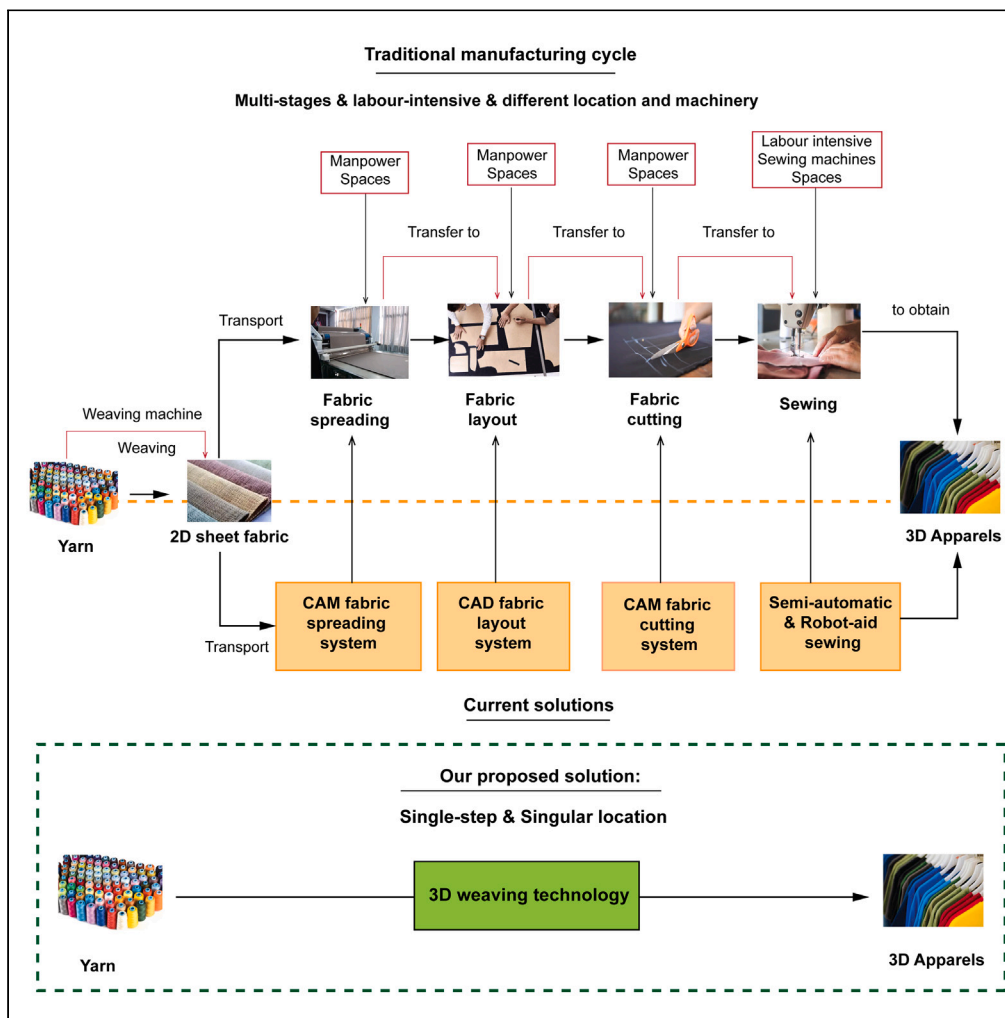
Traditional manufacturing cycle

Multi-stages & labour-intensive & different location and machinery

Manpower Spaces

Manpower Spaces

Manpower Spaces

Labour intensive Sewing machines Spaces

Transfer to

Transfer to

Transfer to

Transport

to obtain

Fabric spreading

Fabric layout

Fabric cutting

Sewing

Weaving machine

Weaving

Yarn

2D sheet fabric

3D Apparels

Transport

CAM fabric spreading system

CAD fabric layout system

CAM fabric cutting system

Semi-automatic & Robot-aid sewing

Current solutions

Our proposed solution:

Single-step & Singular location

3D weaving technology

Yarn

3D Apparels